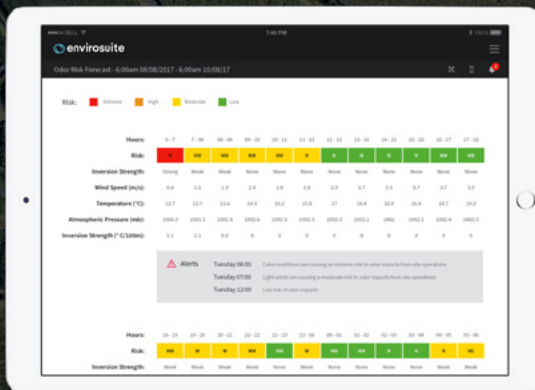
●●●○○ BELL 7:40 PM 100%

envirosuite

Odor Risk Forecast - 6:00am 08/08/2017 - 6:00am 10/08/17

Risk: Extreme High Moderate Low

| Hours: | 6 - 7 | 7 - 08 | 08 - 09 | 09 - 10 | 10 - 11 | 11 - 12 | 12 - 13 | 13 - 14 | 14 - 15 | 15 - 16 | 16 - 17 | 17 - 18 |
|---|---|---|---|---|---|---|---|---|---|---|---|---|
| Risk: | E | M | M | M | H | M | L | L | L | L | L | L |
| Inversion Strength: | Strong | Weak | Weak | None | None | None | None | None | None | None | None | None |
| Wind Speed (m/s): | 0.8 | 1.6 | 1.9 | 2.4 | 1.8 | 2.8 | 3.3 | 3.7 | 3.3 | 3.7 | 3.7 | 3.3 |
| Temperature (°C): | 12.7 | 12.7 | 13.5 | 14.3 | 15.2 | 15.8 | 27 | 26.4 | 26.6 | 26.8 | 14.7 | 14.2 |
| Atmospheric Pressure (mb): | 1006.3 | 1003.3 | 1002.9 | 1002.6 | 1002.6 | 1002.5 | 1002.3 | 1002.1 | 1002 | 1002.1 | 1002.4 | 1002.5 |
| Inversion Strength (°C/100m): | 5.1 | 2.1 | 0.9 | 0 | 0 | 0 | 0 | 0 | 0 | 0 | 0 | 0 |

Alerts
Tuesday 06:00 Calm conditions are causing an extreme risk to odor impacts from site operations
Tuesday 07:00 Light winds are causing a moderate risk to odor impacts from site operations
Tuesday 12:00 Low risk of odor impacts

| Hours: | 18 - 19 | 19 - 20 | 20 - 21 | 21 - 22 | 22 - 23 | 23 - 00 | 00 - 01 | 01 - 02 | 02 - 03 | 03 - 04 | 04 - 05 | 05 - 06 |
|---|---|---|---|---|---|---|---|---|---|---|---|---|
| Risk: | M | M | M | M | L | L | M | M | M | M | H | M |
| Inversion Strength: | Weak | Weak | Weak | None | None | None | Weak | Weak | Weak | Weak | Weak | Weak |